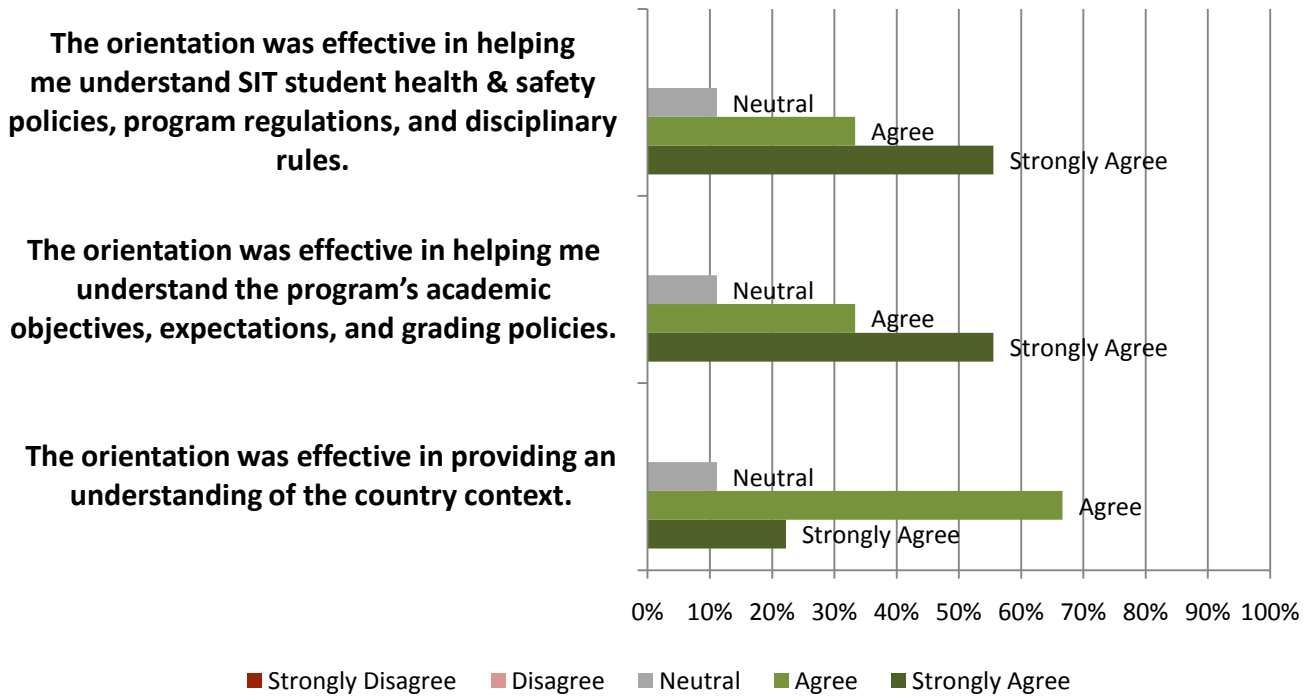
The orientation was effective in helping me understand SIT student health & safety policies, program regulations, and disciplinary rules.

Neutral
Agree
Strongly Agree

The orientation was effective in helping me understand the program's academic objectives, expectations, and grading policies.

Neutral
Agree
Strongly Agree

The orientation was effective in providing an understanding of the country context.

Neutral
Agree
Strongly Agree

0% 10% 20% 30% 40% 50% 60% 70% 80% 90% 100%

Strongly Disagree Disagree Neutral Agree Strongly Agree